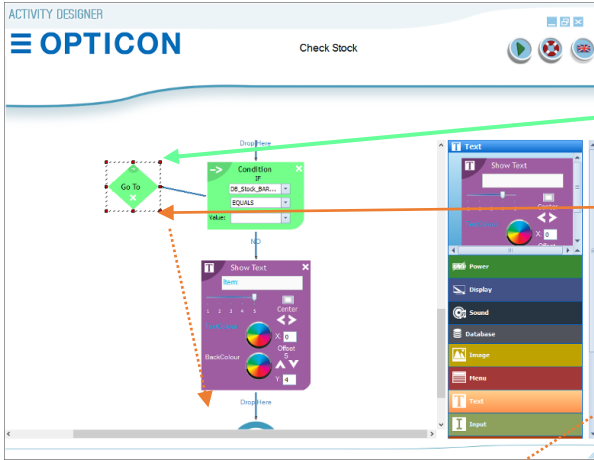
ACTIVITY DESIGNER

OPTICON

Check Stock

Drop Here

Go To

Condition
IF
DB_Stock_BAR...
EQUALS
Value

NO

Show Text
Item
1 2 3 4 5
Center
TextColour
X 0
Offset
5
BackColour
Y 4

Drop Here

Text
Show Text
Center
TextColour
X 0
Offset

Power
Display
Sound
Database
Image
Menu
Text
Input